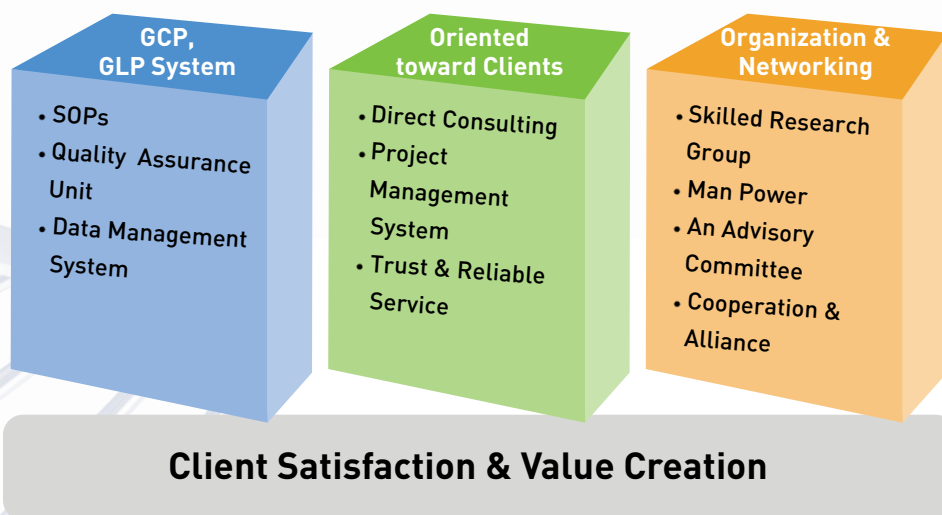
GCP, GLP System

• SOPs
• Quality Assurance Unit
• Data Management System

Oriented toward Clients

• Direct Consulting
• Project Management System
• Trust & Reliable Service

Organization & Networking

• Skilled Research Group
• Man Power
• An Advisory Committee
• Cooperation & Alliance

Client Satisfaction & Value Creation